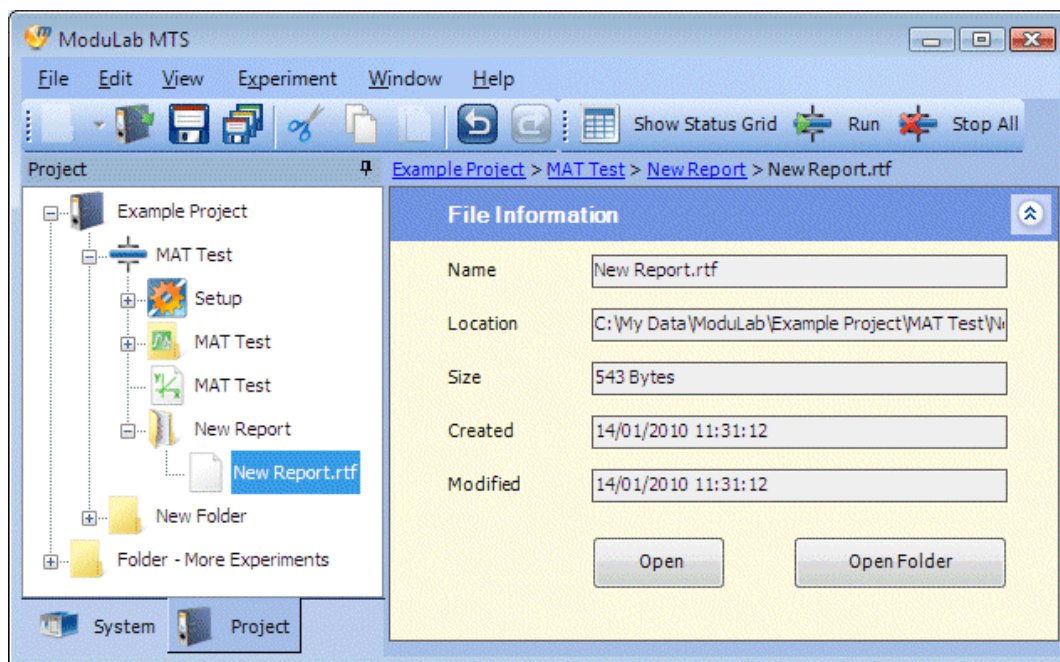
ModuLab MTS

File Edit View Experiment Window Help

Show Status Grid Run Stop All

Project

Example Project > MAT Test > New Report > New Report.rtf

Example Project
MAT Test
Setup
MAT Test
MAT Test
New Report
New Report.rtf
New Folder
Folder - More Experiments

File Information

| Name | New Report.rtf |
|---|---|
| Location | C:\My Data\ModuLab\Example Project\MAT Test\N |
| Size | 543 Bytes |
| Created | 14/01/2010 11:31:12 |
| Modified | 14/01/2010 11:31:12 |

Open Open Folder

System Project